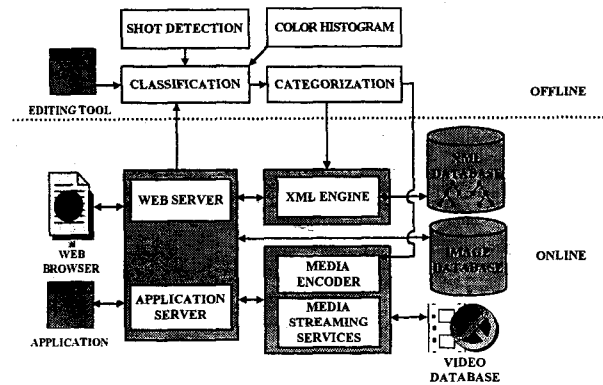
SHOT DETECTION
COLOR HISTOGRAM
EDITING TOOL
CLASSIFICATION
CATEGORIZATION
OFFLINE
WEB SERVER
XML ENGINE
XML DATABASE
WEB BROWSER
IMAGE DATABASE
ONLINE
MEDIA ENCODER
APPLICATION SERVER
MEDIA STREAMING SERVICES
APPLICATION
VIDEO DATABASE